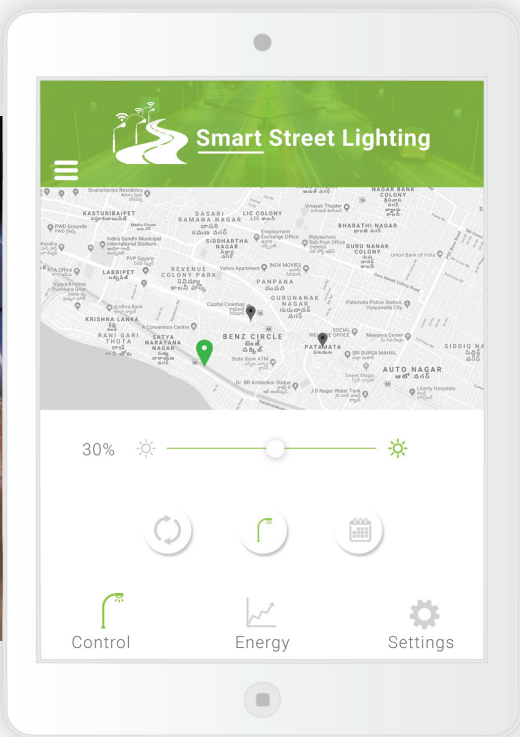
Smart Street Lighting

KASTURIBAIPET
DASARI RAMANA NAGAR
LIC COLONY
BHARATHI NAGAR
NAGAR BANK COLONY
SIDDHARTHA NAGAR
GURU NANAK COLONY
LABBIPET
REVENUE COLONY PARK
PANPANA
GURUNANAK NAGAR
KRISHNA LANKA
BENZ CIRCLE
RANI GARI THOTA
SATYA NARAYANA NAGAR
PATAMATA
SIDDIQ NA
AUTO NAGAR

30%

Control
Energy
Settings